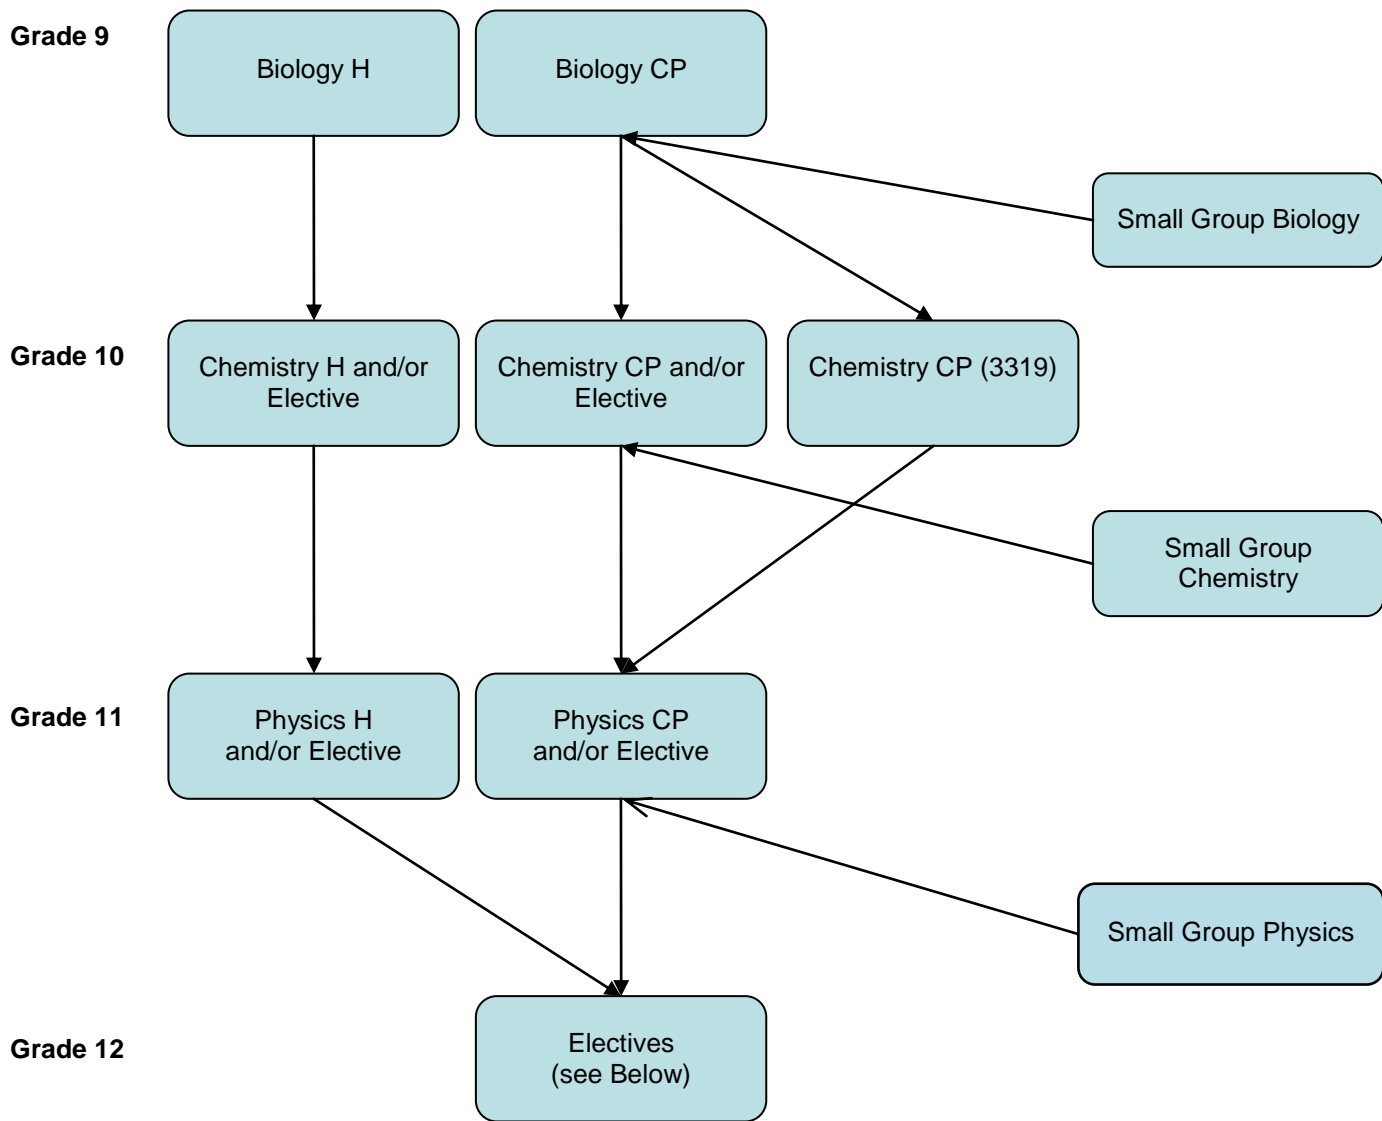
Grade 9

Biology H

Biology CP

Small Group Biology

Grade 10

Chemistry H and/or Elective

Chemistry CP and/or Elective

Chemistry CP (3319)

Small Group Chemistry

Grade 11

Physics H and/or Elective

Physics CP and/or Elective

Small Group Physics

Grade 12

Electives (see Below)